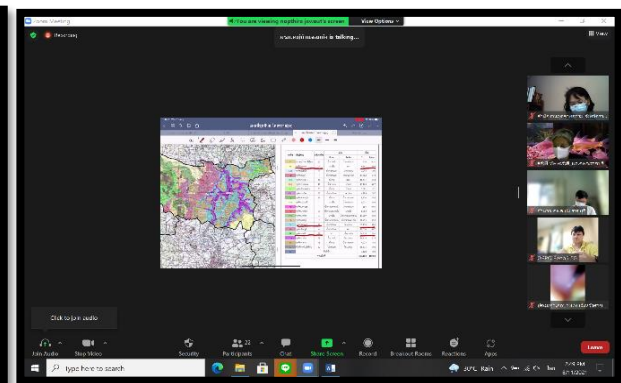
Zoom Meeting
You are viewing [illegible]'s screen
View Options
Recording
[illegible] is talking...
View
Click to join audio
Join Audio
Stop Video
Security
Participants 32
Chat
Share Screen
Record
Breakout Rooms
Reactions
Apps
Leave
Type here to search
30°C Rain
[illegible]